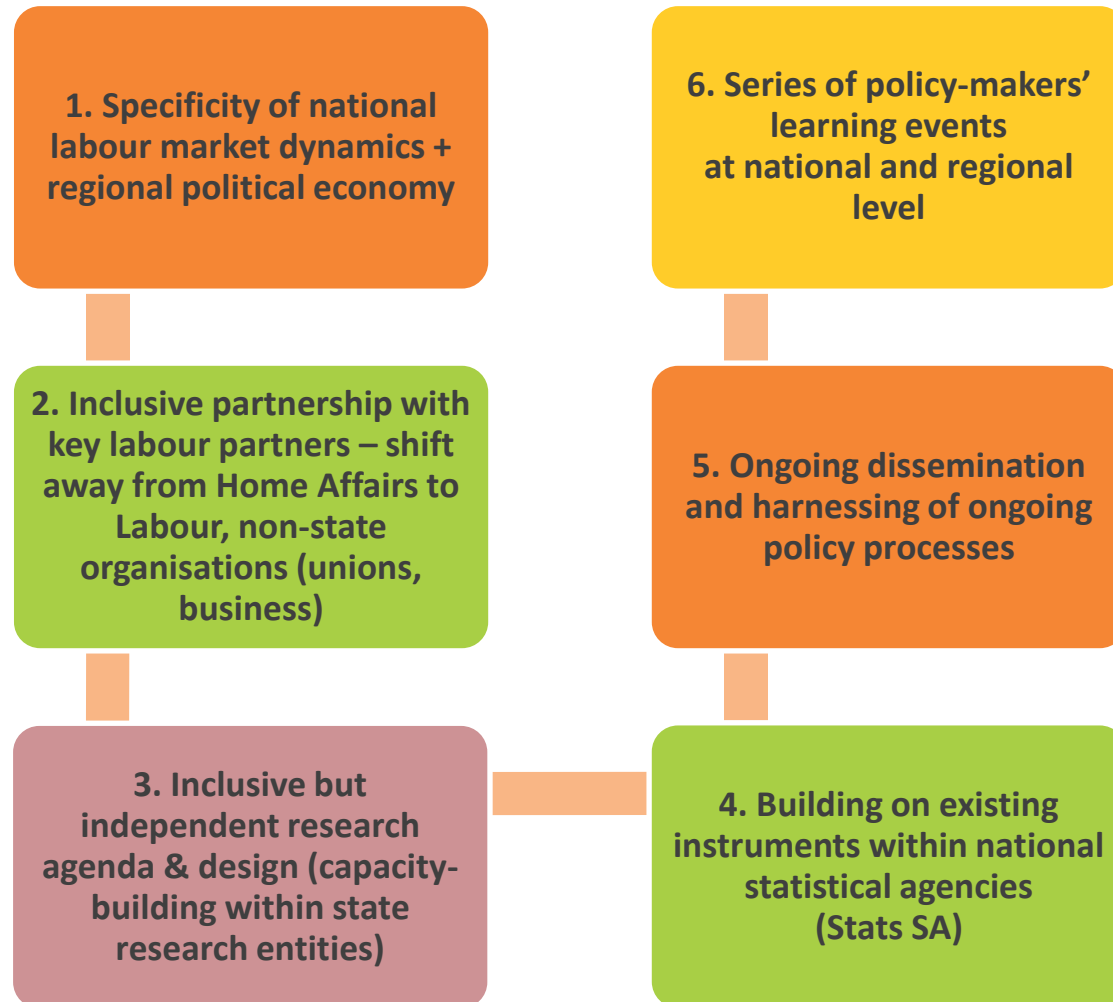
1. Specificity of national labour market dynamics + regional political economy

2. Inclusive partnership with key labour partners – shift away from Home Affairs to Labour, non-state organisations (unions, business)

3. Inclusive but independent research agenda & design (capacity-building within state research entities)

4. Building on existing instruments within national statistical agencies (Stats SA)

5. Ongoing dissemination and harnessing of ongoing policy processes

6. Series of policy-makers' learning events at national and regional level